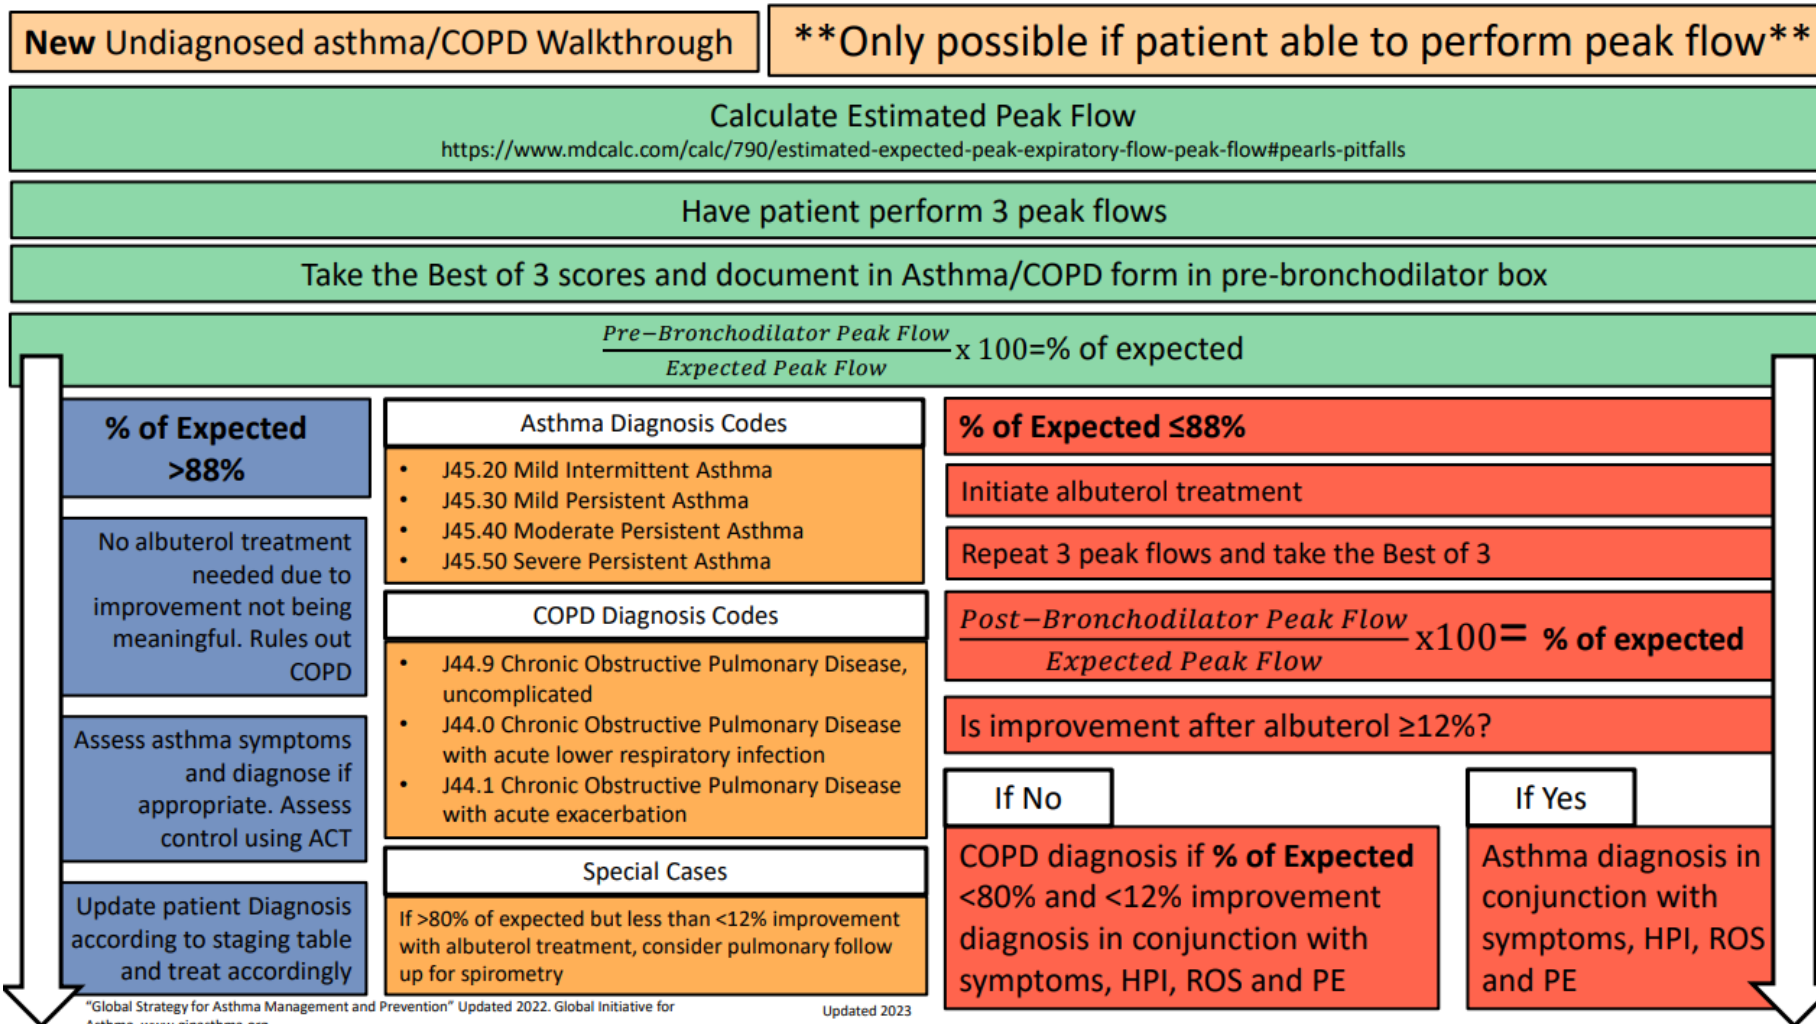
New Undiagnosed asthma/COPD Walkthrough

**Only possible if patient able to perform peak flow**

Calculate Estimated Peak Flow
https://www.mdcalc.com/calc/790/estimated-expected-peak-expiratory-flow-peak-flow#pearls-pitfalls

Have patient perform 3 peak flows

Take the Best of 3 scores and document in Asthma/COPD form in pre-bronchodilator box

$\frac{Pre-Bronchodilator\ Peak\ Flow}{Expected\ Peak\ Flow}$ x 100=% of expected

% of Expected >88%

No albuterol treatment needed due to improvement not being meaningful. Rules out COPD

Assess asthma symptoms and diagnose if appropriate. Assess control using ACT

Update patient Diagnosis according to staging table and treat accordingly

Asthma Diagnosis Codes
- J45.20 Mild Intermittent Asthma
- J45.30 Mild Persistent Asthma
- J45.40 Moderate Persistent Asthma
- J45.50 Severe Persistent Asthma

COPD Diagnosis Codes
- J44.9 Chronic Obstructive Pulmonary Disease, uncomplicated
- J44.0 Chronic Obstructive Pulmonary Disease with acute lower respiratory infection
- J44.1 Chronic Obstructive Pulmonary Disease with acute exacerbation

Special Cases
If >80% of expected but less than <12% improvement with albuterol treatment, consider pulmonary follow up for spirometry

% of Expected ≤88%

Initiate albuterol treatment

Repeat 3 peak flows and take the Best of 3

$\frac{Post-Bronchodilator\ Peak\ Flow}{Expected\ Peak\ Flow}$x100= % of expected

Is improvement after albuterol ≥12%?

If No
COPD diagnosis if % of Expected <80% and <12% improvement diagnosis in conjunction with symptoms, HPI, ROS and PE

If Yes
Asthma diagnosis in conjunction with symptoms, HPI, ROS and PE

"Global Strategy for Asthma Management and Prevention" Updated 2022. Global Initiative for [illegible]

Updated 2023